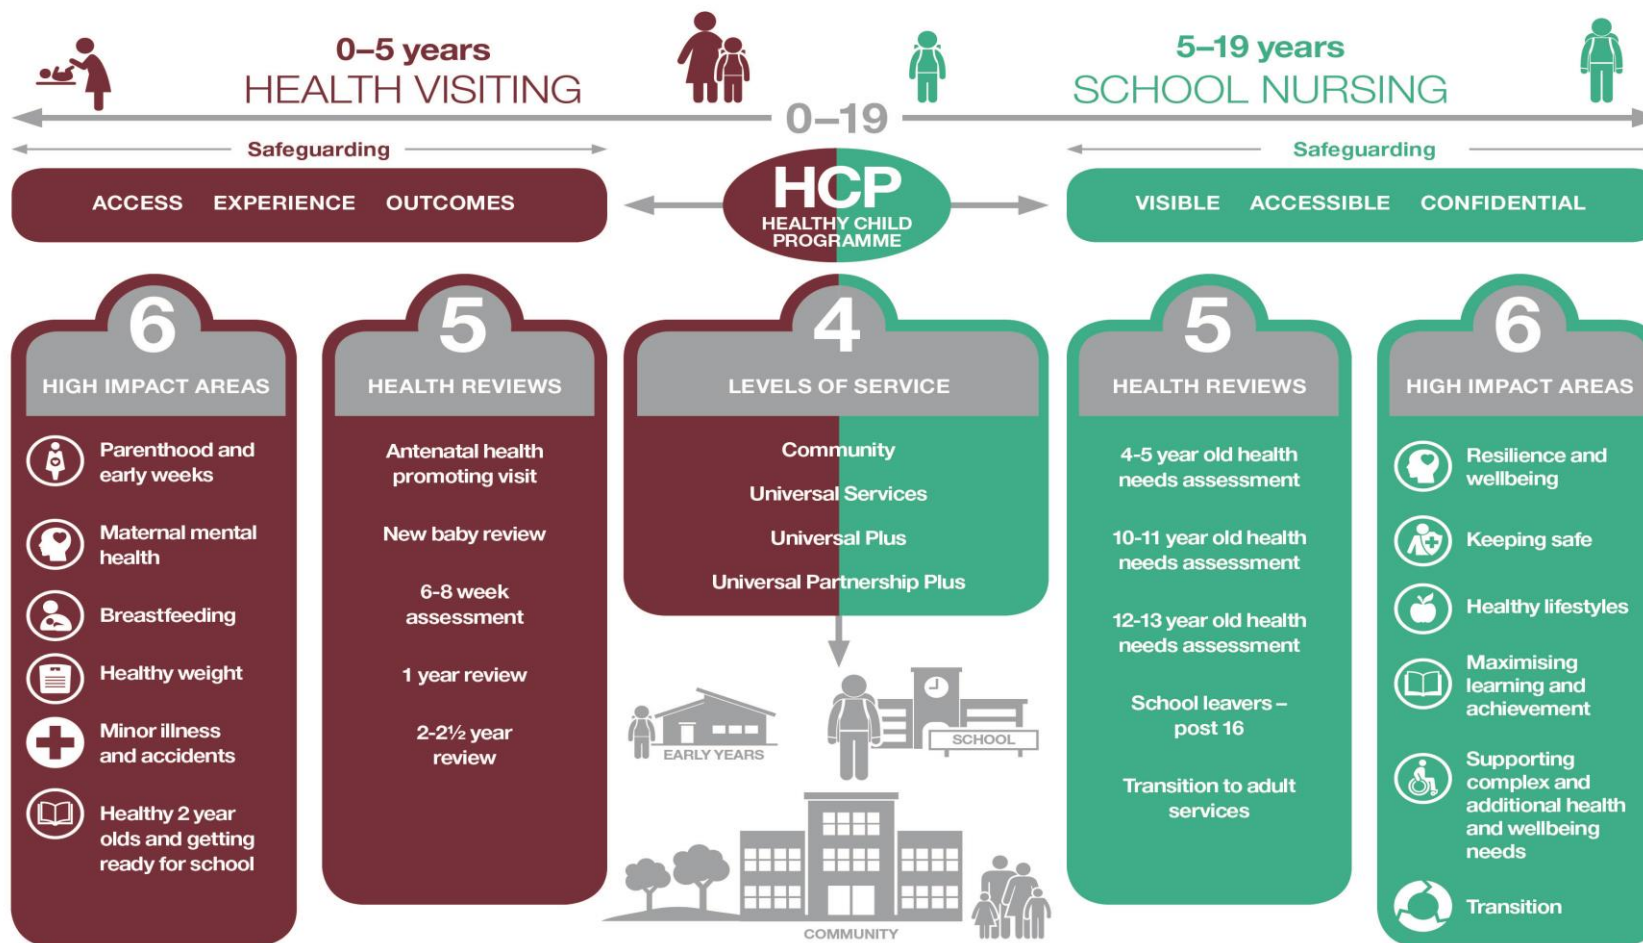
0–5 years
HEALTH VISITING

5–19 years
SCHOOL NURSING

0–19

Safeguarding

Safeguarding

ACCESS EXPERIENCE OUTCOMES

HCP
HEALTHY CHILD PROGRAMME

VISIBLE ACCESSIBLE CONFIDENTIAL

6
HIGH IMPACT AREAS

Parenthood and early weeks

Maternal mental health

Breastfeeding

Healthy weight

Minor illness and accidents

Healthy 2 year olds and getting ready for school

5
HEALTH REVIEWS

Antenatal health promoting visit

New baby review

6-8 week assessment

1 year review

2-2½ year review

4
LEVELS OF SERVICE

Community

Universal Services

Universal Plus

Universal Partnership Plus

EARLY YEARS

SCHOOL

COMMUNITY

5
HEALTH REVIEWS

4-5 year old health needs assessment

10-11 year old health needs assessment

12-13 year old health needs assessment

School leavers – post 16

Transition to adult services

6
HIGH IMPACT AREAS

Resilience and wellbeing

Keeping safe

Healthy lifestyles

Maximising learning and achievement

Supporting complex and additional health and wellbeing needs

Transition